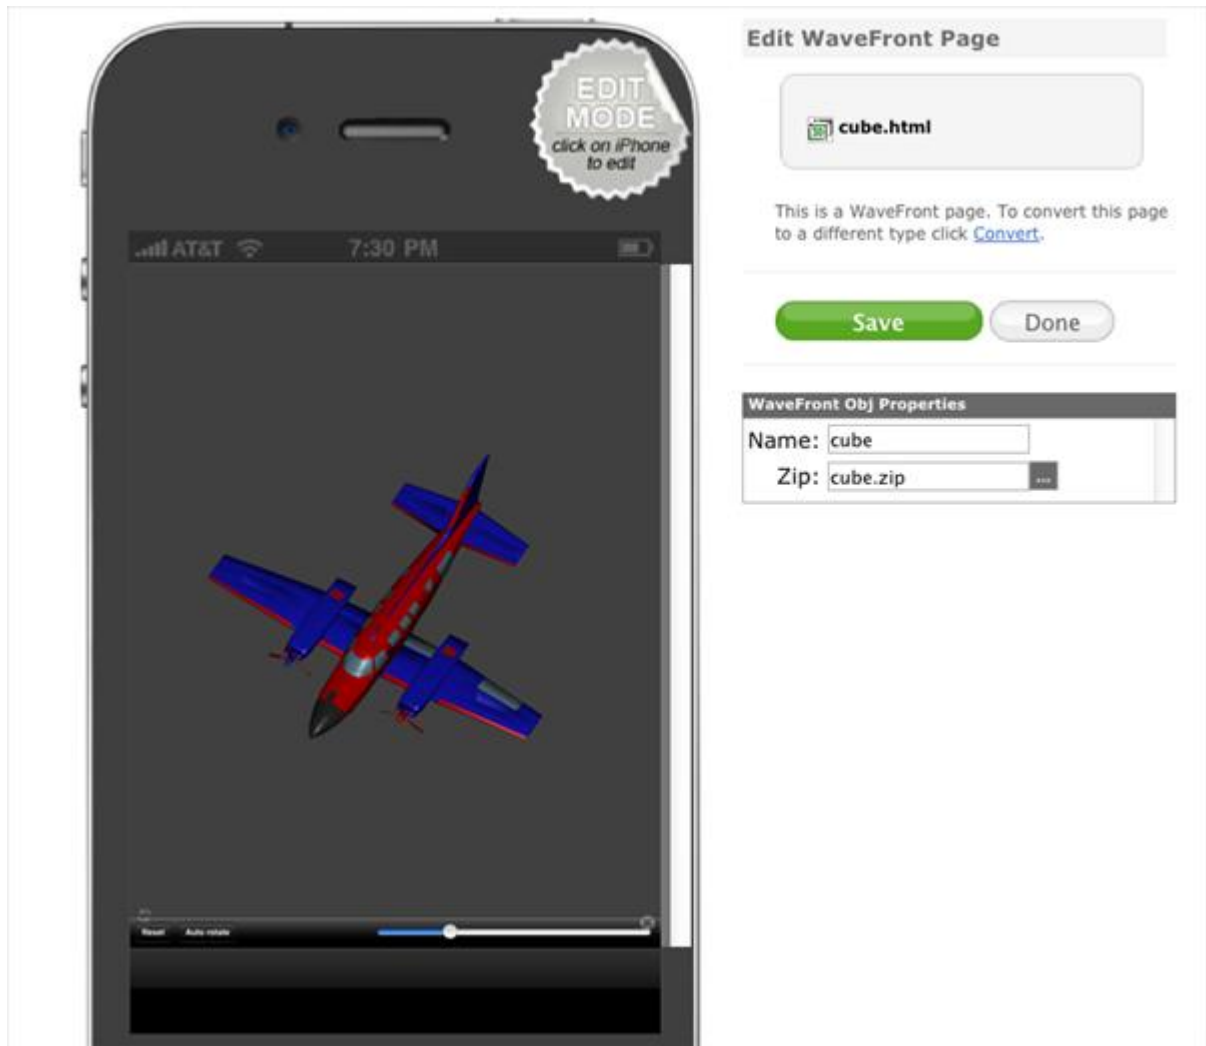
EDIT MODE
click on iPhone to edit

AT&T 7:30 PM

Reset Auto rotate

Edit WaveFront Page

cube.html

This is a WaveFront page. To convert this page to a different type click Convert.

Save Done

WaveFront Obj Properties

Name: cube

Zip: cube.zip ...